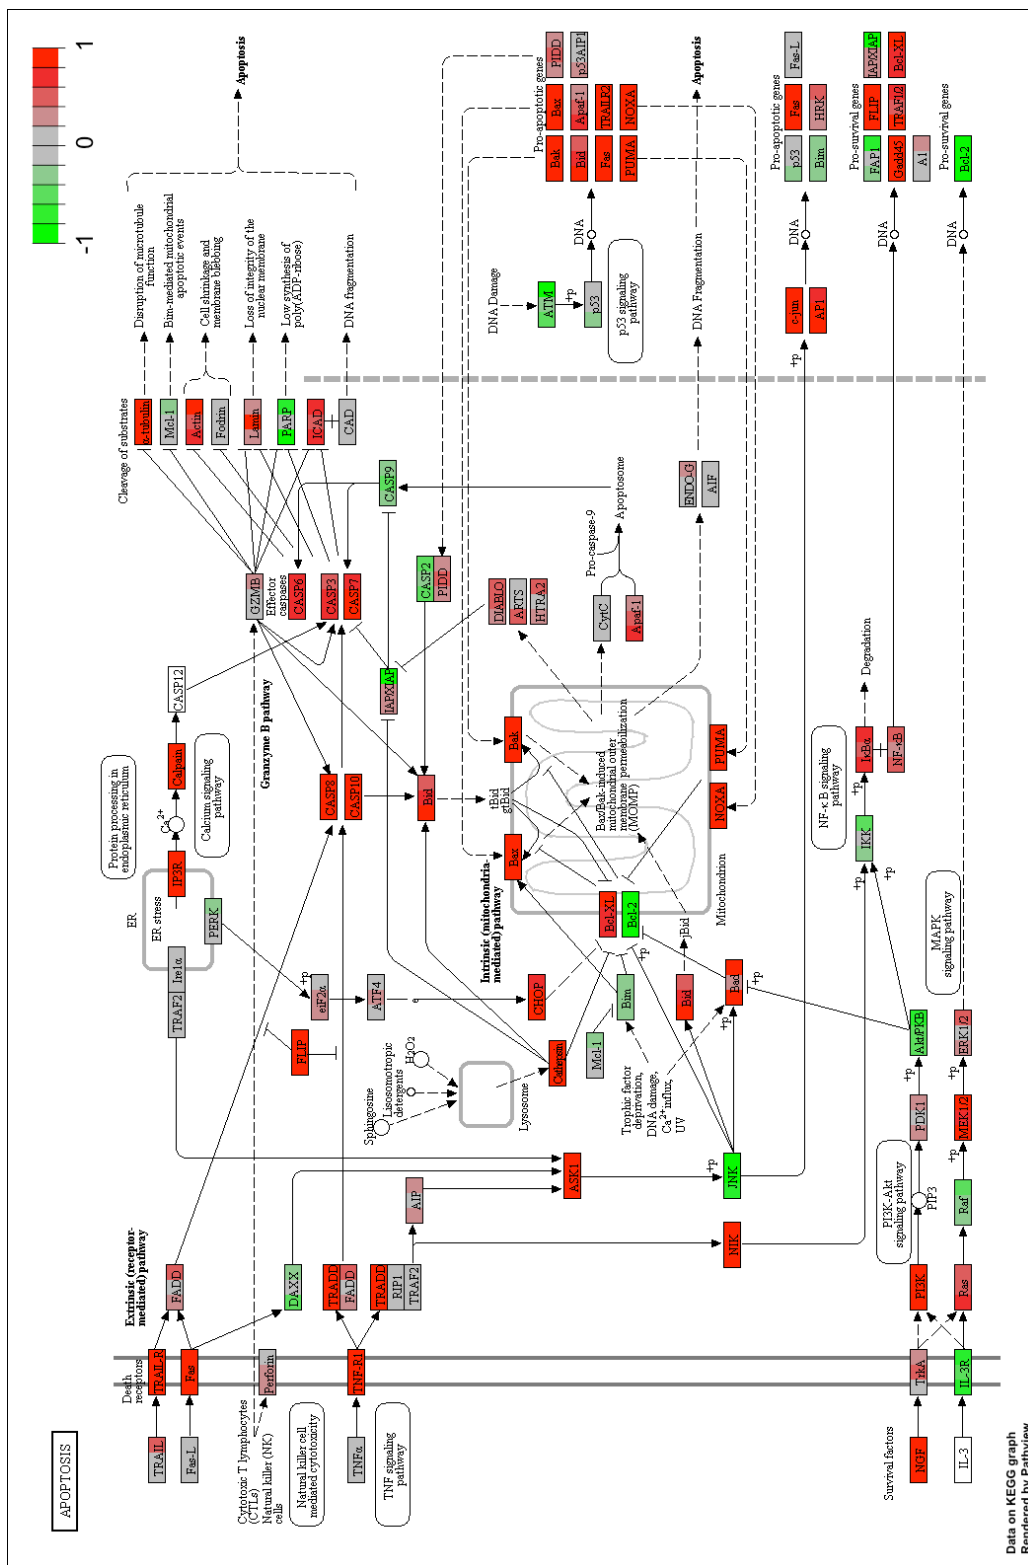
APOPTOSIS

1
0
-1

Apoptosis

Disruption of microtubule function
Bim-mediated mitochondrial apoptotic events
Cell shrinkage and membrane blebbing
Loss of integrity of the nuclear membrane
Low synthesis of poly(ADP-ribose)
DNA fragmentation

Cleavage of substrates
α-tubulin
Mcl-1
Actin
Fodrin
Lamin
PARP
ICAD
CAD

Pro-apoptotic genes
PIDD
p53AIP1
Bax
Apaf-1
TRAIL-R
NOXA
Bak
Bid
Fas
PUMA
Apoptosis
DNA
DNA Damage
ATM
+p
p53
p53 signaling pathway
DNA Fragmentation

Pro-apoptotic genes
Fas-L
Fas
HRK
p53
Bim
DNA
c-Jun
AP1
+p

Pro-survival genes
IAP/XIAP
Bcl-XL
FLIP
TRAF1/2
IAP1
Gadd45
A1
DNA
Pro-survival genes
Bcl-2
DNA

CASP9
ENDOG
AIF
Apoptosome
Pro-caspase-9
CytC
Apaf-1
GZMB
Effector caspases
CASP6
CASP3
CASP7
CASP2
PIDD
DIABLO
ARTS
HTRA2
CASP12
IAP/XIAP
Calpain
Calcium signaling pathway
Ca2+
Protein processing in endoplasmic reticulum
Granzyme B pathway
CASP8
CASP10
Bid
tBid
gtBid
Bak
Bax
Bax/Bak-induced mitochondrial outer membrane permeabilization (MOMP)
PUMA
NOXA
Mitochondrion
Degradation
IκBα
NF-κB
NF-κB signaling pathway
+p
IKK
+p
+p
ER
ER stress
IP3R
PERK
Ire1α
TRAF2
eIF2α
+p
ATF4
CHOP
Intrinsic (mitochondria-mediated) pathway
Bcl-XL
Bcl-2
pBid
Bad
+p
+p
Bim
Bid
FLIP
Mcl-1
H2O2
Sphingosine
Lysosomotropic detergents
Lysosome
Cathepsin
Trophic factor deprivation, DNA damage, Ca2+ influx, UV
MAPK signaling pathway
Akt/PKB
ERK1/2
+p
+p
PDK1
MEK1/2
PI3K-Akt signaling pathway
PIP3
ASK1
JNK
+p
AIP
NIK
Raf
PI3K
Ras
Extrinsic (receptor-mediated) pathway
FADD
DAXX
TRADD
FADD
TRADD
RIP1
TRAF2
Death receptors
TRAIL-R
Fas
Perforin
TNF-R1
TrkA
IL-3R
TRAIL
Fas-L
Cytotoxic T lymphocytes (CTLs)
Natural killer (NK) cells
Natural killer cell mediated cytotoxicity
TNFα
TNF signaling pathway
Survival factors
NGF
IL-3

Data on KEGG graph
Rendered by Pathview